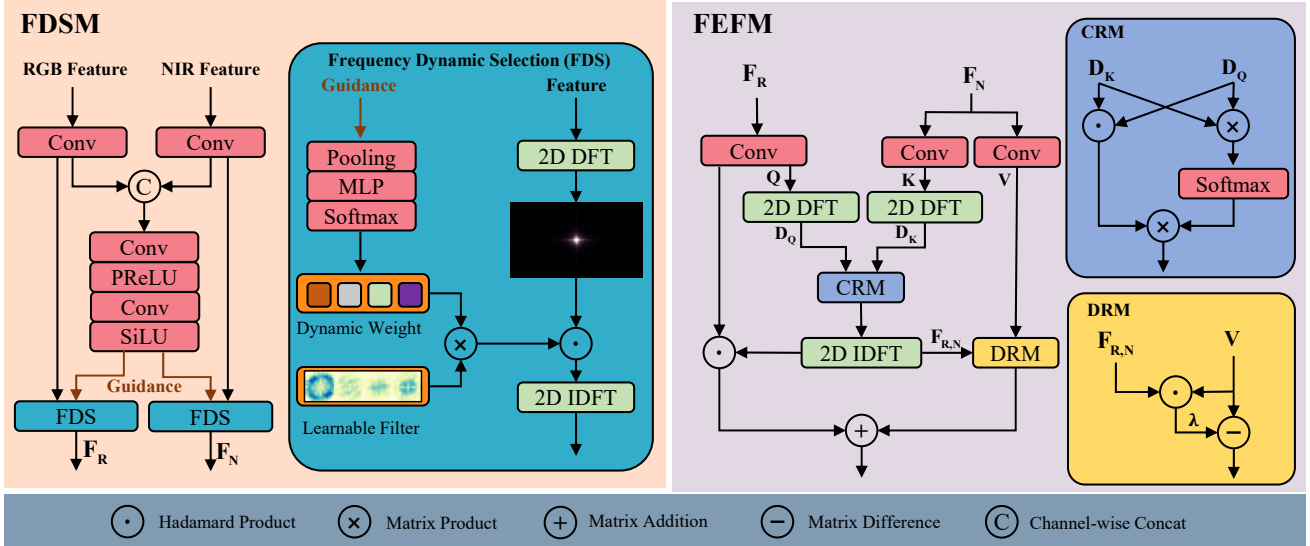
FDSM

RGB Feature
NIR Feature
Conv
Conv
C
Conv
PReLU
Conv
SiLU
Guidance
FDS
FDS
$F_R$
$F_N$

Frequency Dynamic Selection (FDS)
Guidance
Feature
Pooling
MLP
Softmax
2D DFT
Dynamic Weight
×
⊙
Learnable Filter
2D IDFT

FEFM

$F_R$
$F_N$
Conv
Conv
Conv
Q
K
V
2D DFT
2D DFT
$D_Q$
$D_K$
CRM
⊙
2D IDFT
$F_{R,N}$
DRM
+

CRM
$D_K$
$D_Q$
⊙
×
Softmax
×

DRM
$F_{R,N}$
V
⊙
λ
−

⊙ Hadamard Product
× Matrix Product
+ Matrix Addition
− Matrix Difference
C Channel-wise Concat